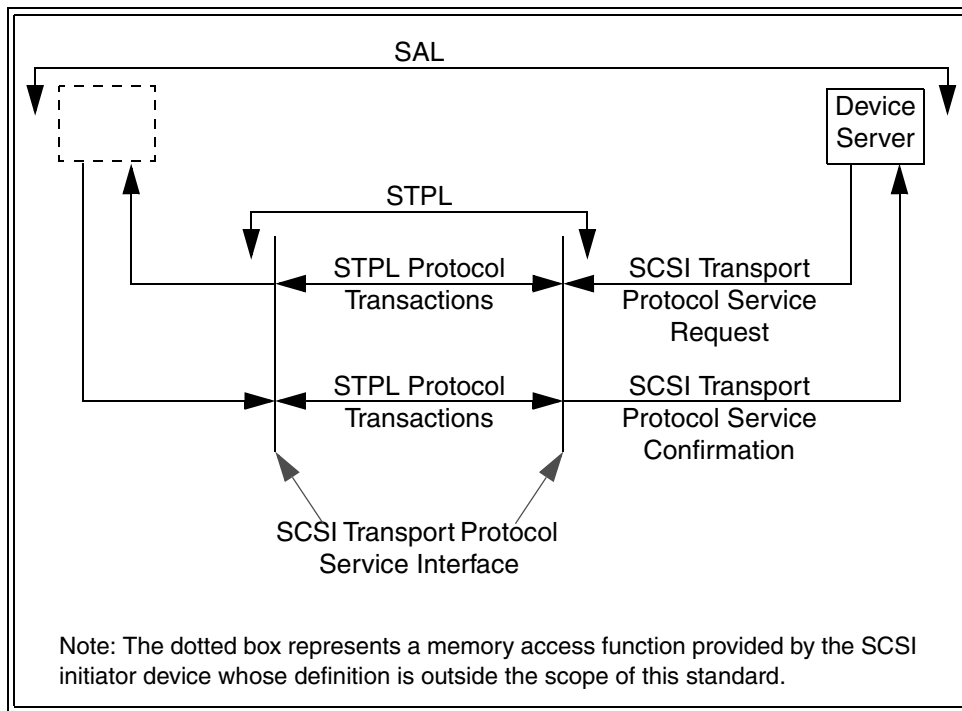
SAL

Device Server

STPL

STPL Protocol Transactions

SCSI Transport Protocol Service Request

STPL Protocol Transactions

SCSI Transport Protocol Service Confirmation

SCSI Transport Protocol Service Interface

Note: The dotted box represents a memory access function provided by the SCSI initiator device whose definition is outside the scope of this standard.